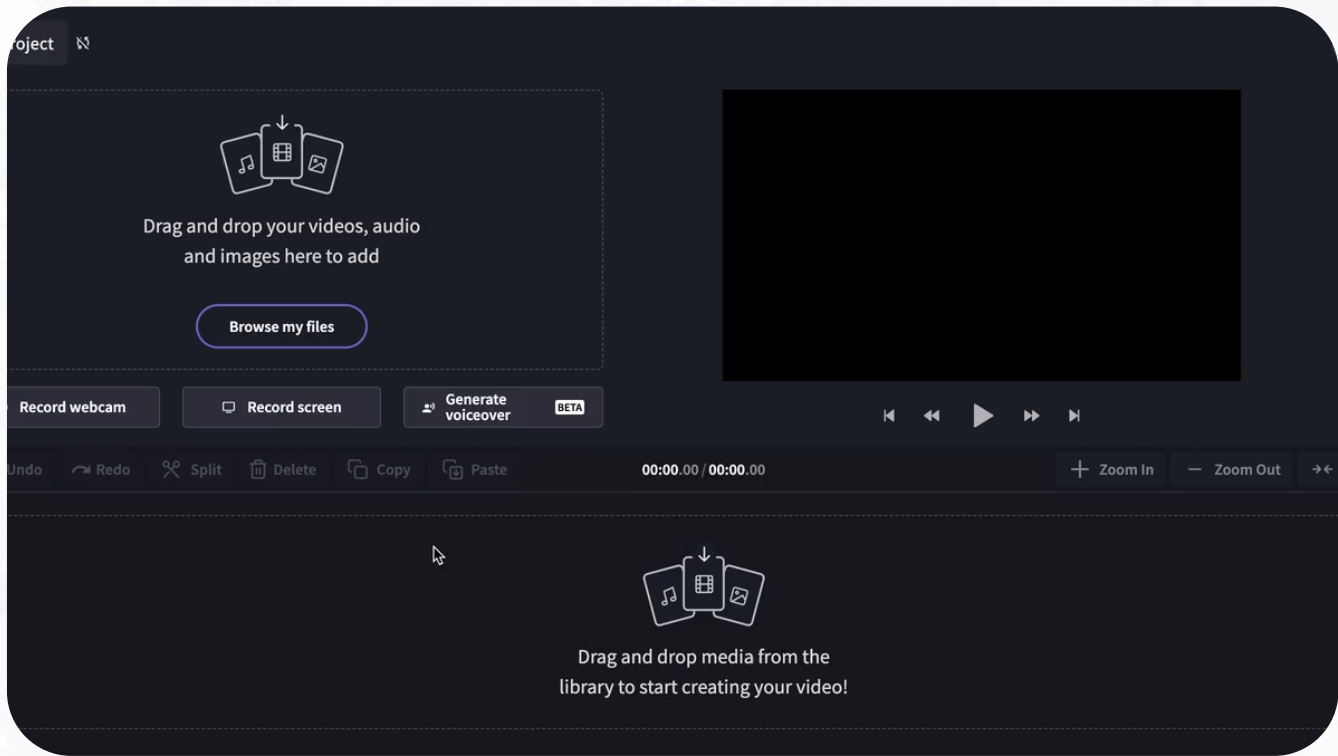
roject

Drag and drop your videos, audio and images here to add

Browse my files

Record webcam

Record screen

Generate voiceover BETA

Undo Redo Split Delete Copy Paste

00:00.00 / 00:00.00

Zoom In Zoom Out

Drag and drop media from the library to start creating your video!